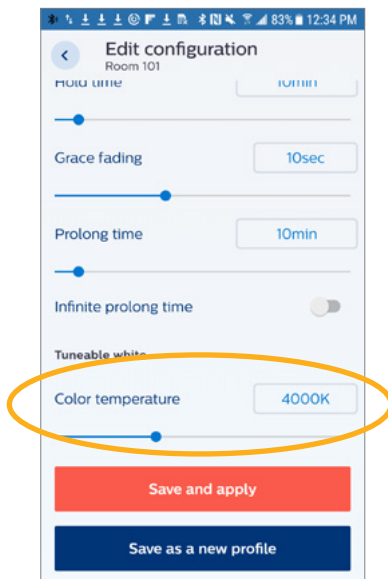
83% 12:34 PM

Edit configuration
Room 101

Hold time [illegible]

10min

Grace fading

10sec

Prolong time

10min

Infinite prolong time

Tuneable white

Color temperature

4000K

Save and apply

Save as a new profile